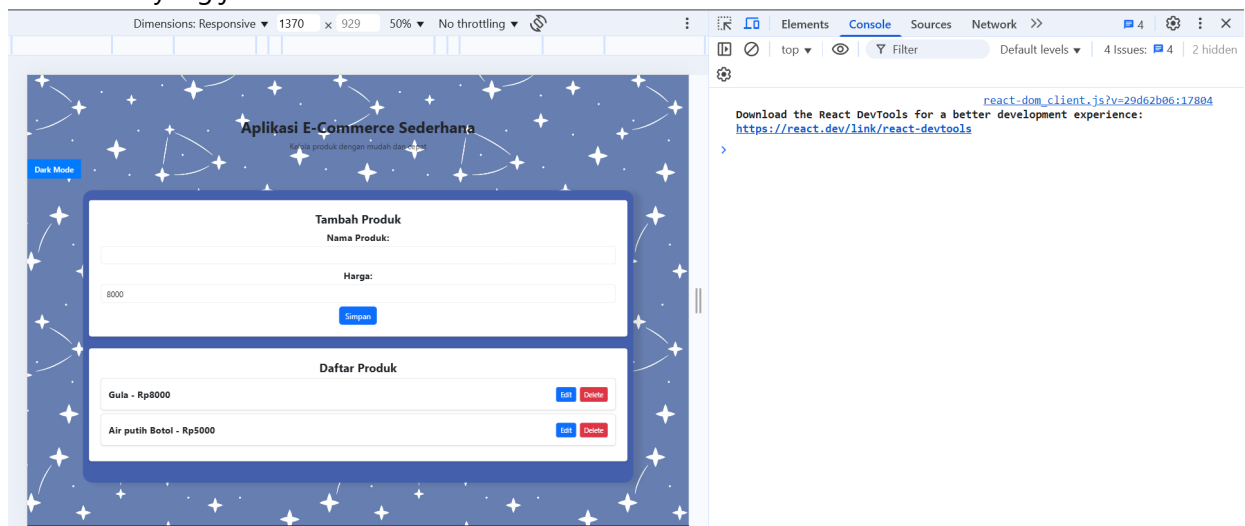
Dimensions: Responsive ▾ 1370 × 929 50% ▾ No throttling ▾

Elements Console Sources Network » 4

top ▾ Filter Default levels ▾ 4 Issues: 4 | 2 hidden

react-dom_client.js?v=29d62b06:17804
Download the React DevTools for a better development experience: https://react.dev/link/react-devtools

Aplikasi E-Commerce Sederhana
Kelola produk dengan mudah dan cepat

Dark Mode

Tambah Produk
Nama Produk:

Harga:
8000

Simpan

Daftar Produk

Gula - Rp8000 Edit Delete

Air putih Botol - Rp5000 Edit Delete